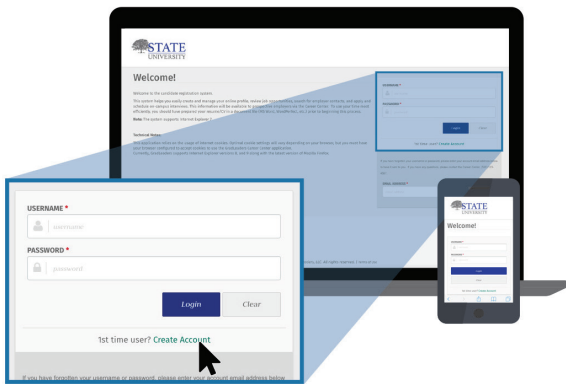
STATE
UNIVERSITY

Welcome!

Welcome to the candidate registration system.

Note: The system supports Internet Explorer

Technical Notes:

USERNAME *
username

PASSWORD *
password

Login
Clear

1st time user? Create Account

If you have forgotten your username or password, please enter your account email address below

STATE
UNIVERSITY

Welcome!

Login
Clear